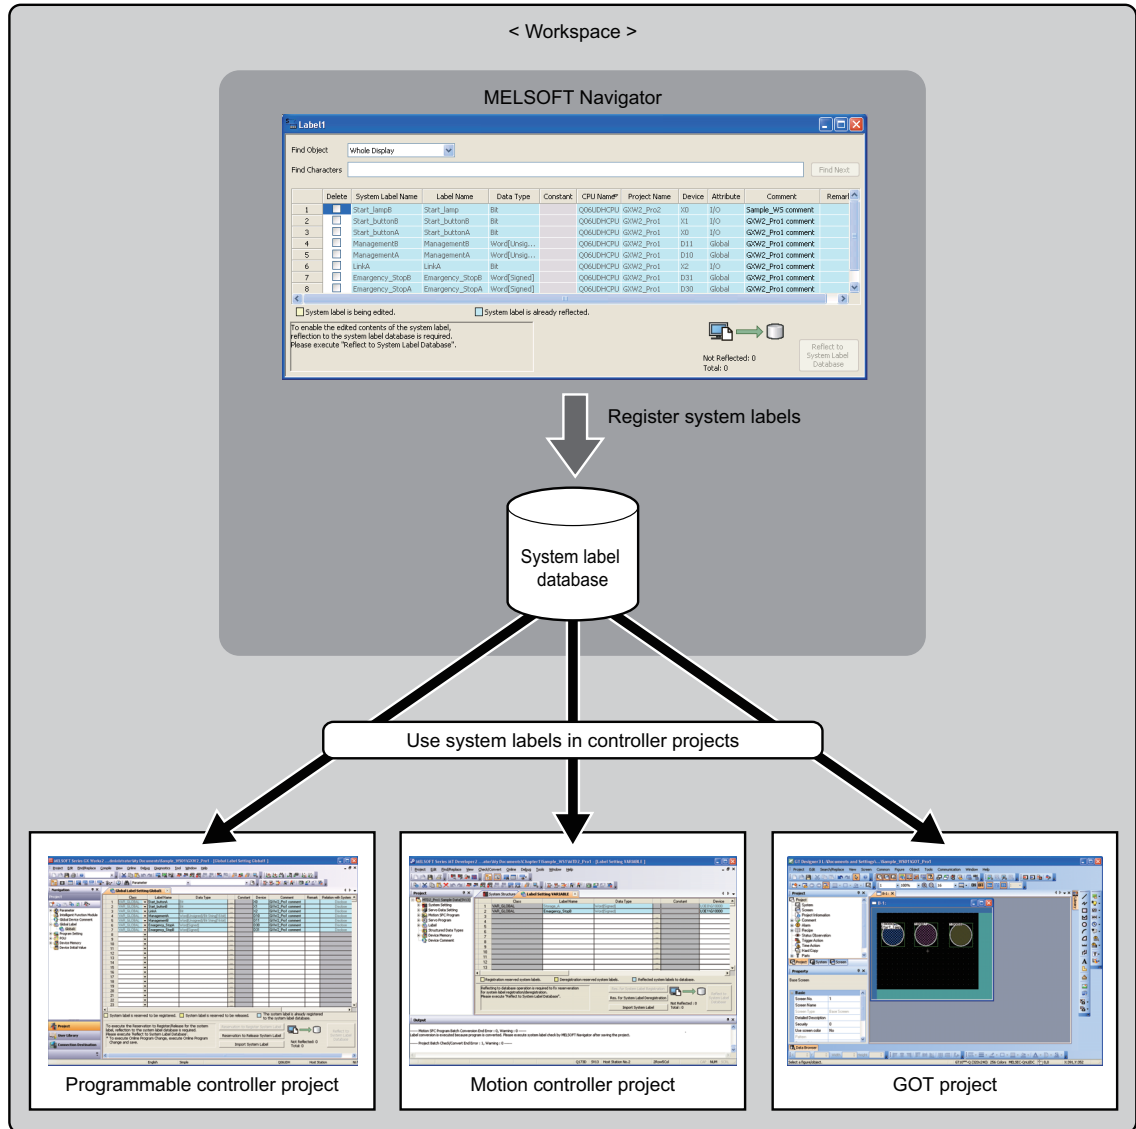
< Workspace >

MELSOFT Navigator

Label1

Find Object Whole Display

Find Characters

Find Next

| | Delete | System Label Name | Label Name | Data Type | Constant | CPU Name | Project Name | Device | Attribute | Comment | Remark |
|---|---|---|---|---|---|---|---|---|---|---|---|
| 1 | | Start_lampB | Start_lamp | Bit | | Q06UDHCPU | GXW2_Pro2 | X0 | I/O | Sample_WS comment | |
| 2 | | Start_buttonB | Start_buttonB | Bit | | Q06UDHCPU | GXW2_Pro1 | X1 | I/O | GXW2_Pro1 comment | |
| 3 | | Start_buttonA | Start_buttonA | Bit | | Q06UDHCPU | GXW2_Pro1 | X0 | I/O | GXW2_Pro1 comment | |
| 4 | | ManagementB | ManagementB | Word[Unsig... | | Q06UDHCPU | GXW2_Pro1 | D11 | Global | GXW2_Pro1 comment | |
| 5 | | ManagementA | ManagementA | Word[Unsig... | | Q06UDHCPU | GXW2_Pro1 | D10 | Global | GXW2_Pro1 comment | |
| 6 | | LinkA | LinkA | Bit | | Q06UDHCPU | GXW2_Pro1 | X2 | I/O | GXW2_Pro1 comment | |
| 7 | | Emergency_StopB | Emergency_StopB | Word[Signed] | | Q06UDHCPU | GXW2_Pro1 | D31 | Global | GXW2_Pro1 comment | |
| 8 | | Emergency_StopA | Emergency_StopA | Word[Signed] | | Q06UDHCPU | GXW2_Pro1 | D30 | Global | GXW2_Pro1 comment | |

System label is being edited.
System label is already reflected.

To enable the edited contents of the system label, reflection to the system label database is required. Please execute "Reflect to System Label Database".

Not Reflected: 0
Total: 0

Reflect to System Label Database

Register system labels

System label database

Use system labels in controller projects

Programmable controller project

Motion controller project

GOT project